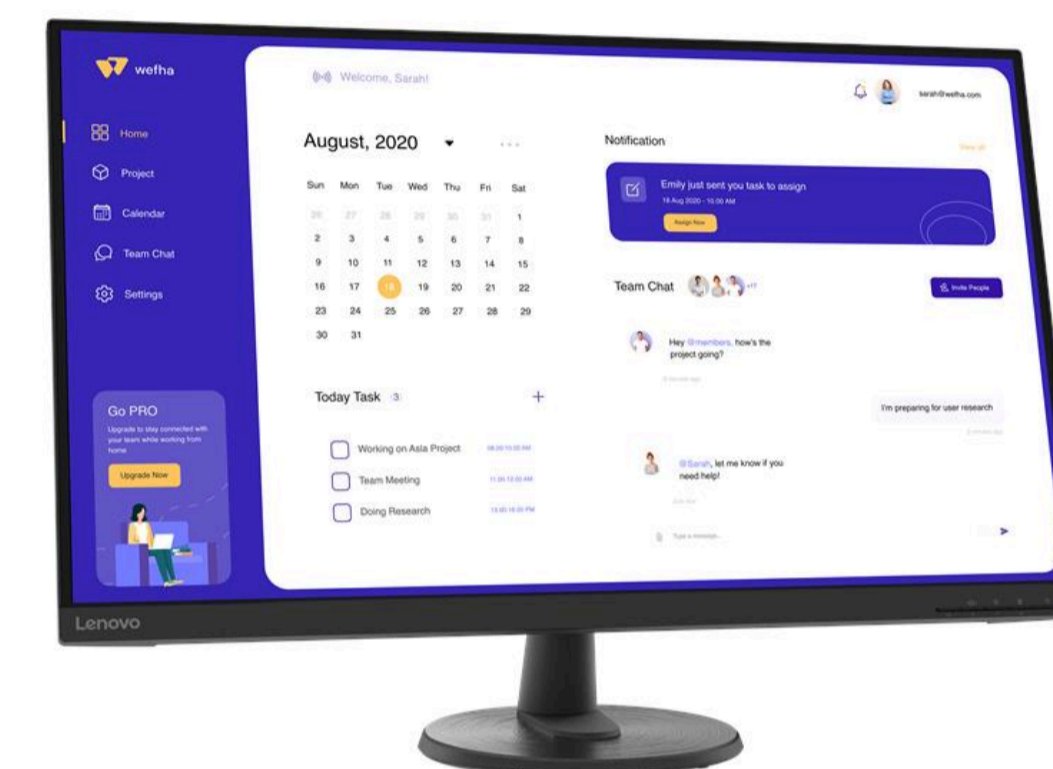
wefha

Home

Project

Calendar

Team Chat

Settings

Go PRO

Upgrade to stay connected with your team while working from home

Upgrade Now

Welcome, Sarah!

sarah@wefha.com

August, 2020

| Sun | Mon | Tue | Wed | Thu | Fri | Sat |
|---|---|---|---|---|---|---|
| 26 | 27 | 28 | 29 | 30 | 31 | 1 |
| 2 | 3 | 4 | 5 | 6 | 7 | 8 |
| 9 | 10 | 11 | 12 | 13 | 14 | 15 |
| 16 | 17 | 18 | 19 | 20 | 21 | 22 |
| 23 | 24 | 25 | 26 | 27 | 28 | 29 |
| 30 | 31 | | | | | |

Today Task 3

+

Working on Asia Project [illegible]

Team Meeting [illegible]

Doing Research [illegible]

Notification

View all

Emily just sent you task to assign

18 Aug 2020 - 10.00 AM

Assign Now

Team Chat

+17

Invite People

Hey @members, how's the project going?

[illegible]

I'm preparing for user research

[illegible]

@Sarah, let me know if you need help!

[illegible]

Type a message...

Lenovo